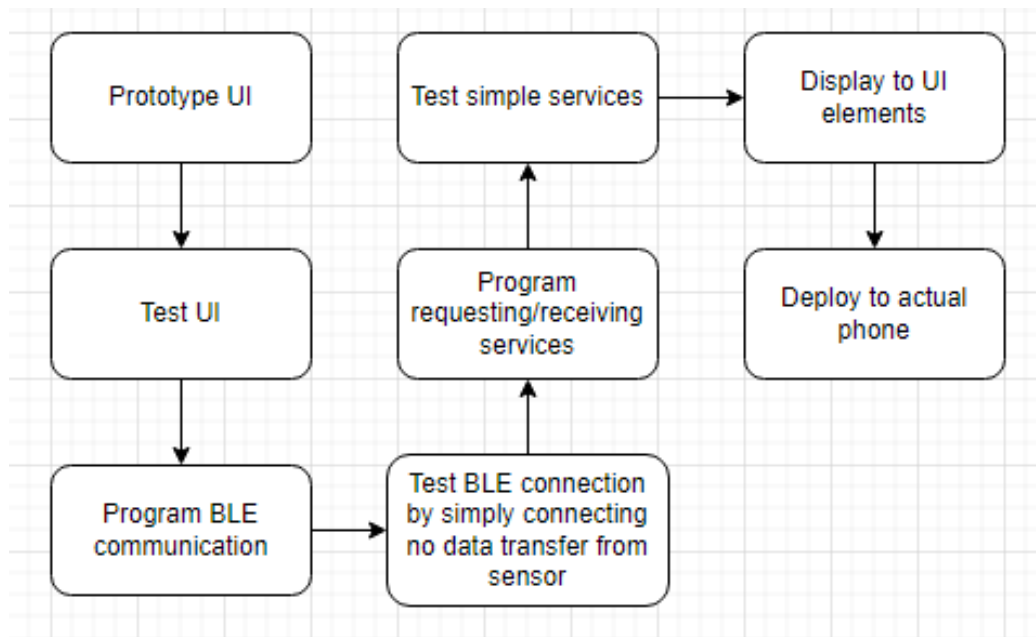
Prototype UI

Test UI

Program BLE communication

Test BLE connection by simply connecting no data transfer from sensor

Program requesting/receiving services

Test simple services

Display to UI elements

Deploy to actual phone